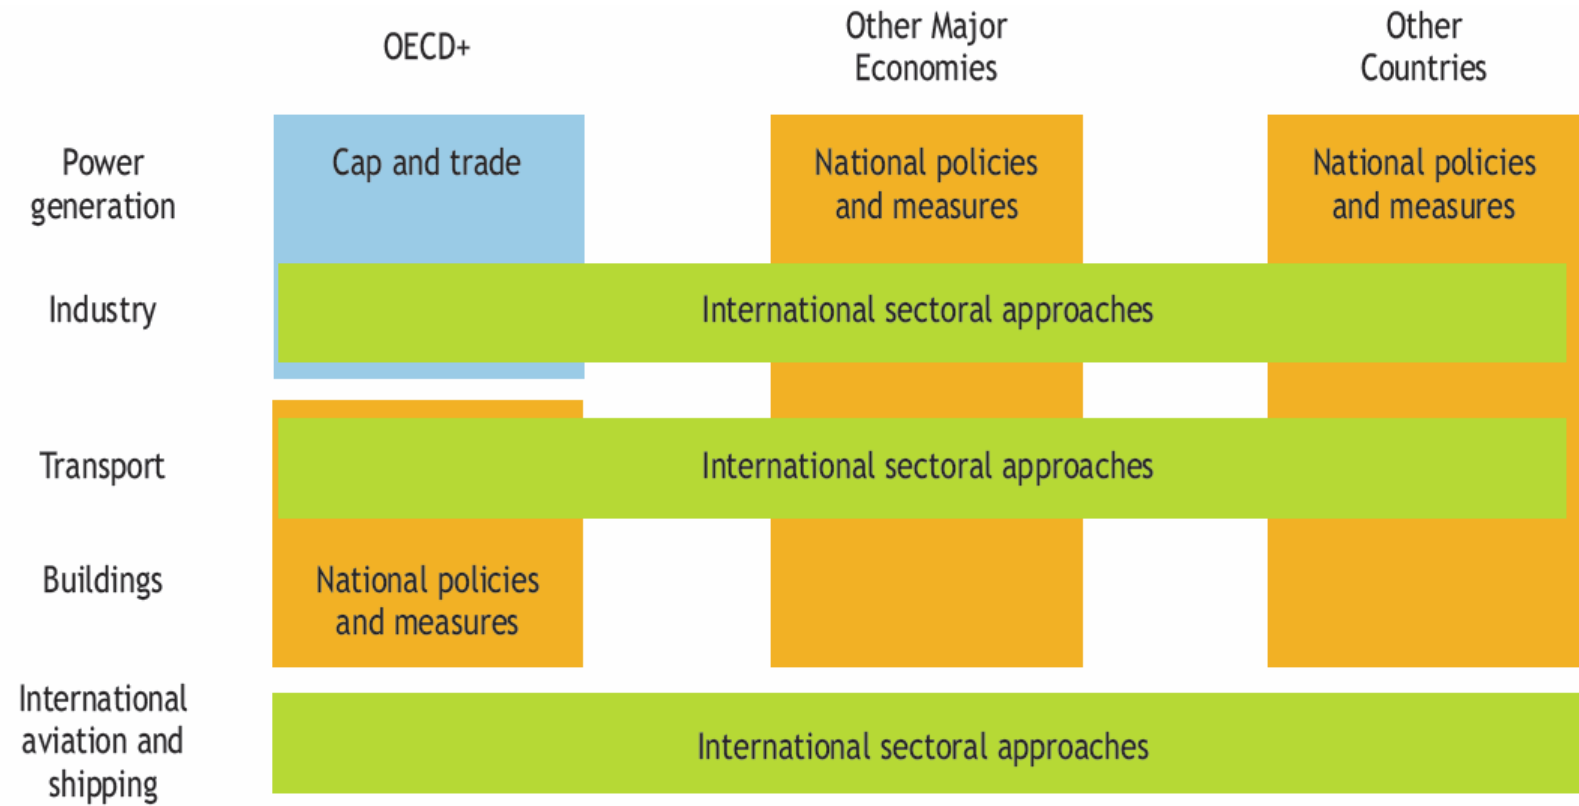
OECD+

Other Major Economies

Other Countries

Power generation

Cap and trade

National policies and measures

National policies and measures

Industry

International sectoral approaches

Transport

International sectoral approaches

Buildings

National policies and measures

International aviation and shipping

International sectoral approaches